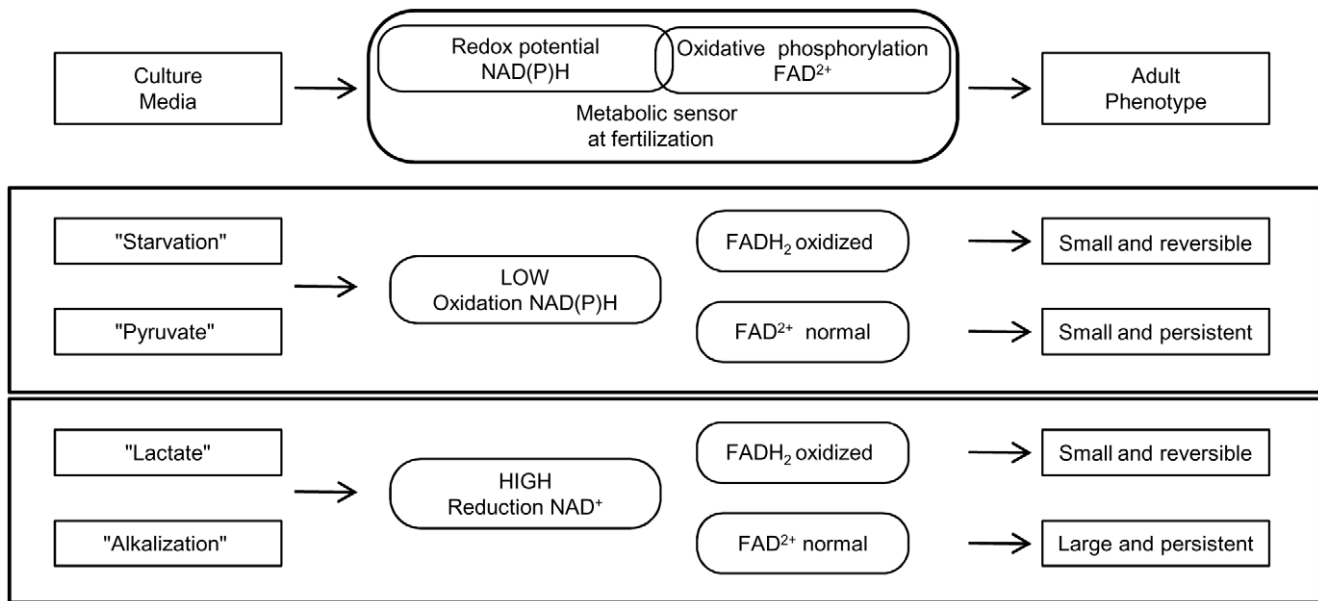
Culture Media

Redox potential NAD(P)H

Oxidative phosphorylation $FAD^{2+}$

Metabolic sensor at fertilization

Adult Phenotype

"Starvation"

"Pyruvate"

LOW Oxidation NAD(P)H

$FADH_2$ oxidized

$FAD^{2+}$ normal

Small and reversible

Small and persistent

"Lactate"

"Alkalization"

HIGH Reduction $NAD^+$

$FADH_2$ oxidized

$FAD^{2+}$ normal

Small and reversible

Large and persistent